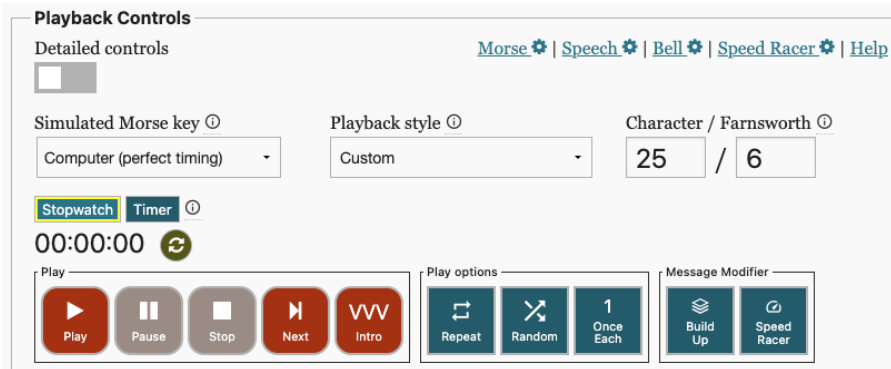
Playback Controls

Detailed controls

Morse | Speech | Bell | Speed Racer | Help

Simulated Morse key ⓘ
Computer (perfect timing)

Playback style ⓘ
Custom

Character / Farnsworth ⓘ
25 / 6

Stopwatch Timer ⓘ

00:00:00

Play
Play Pause Stop Next VVV Intro

Play options
Repeat Random 1 Once Each

Message Modifier
Build Up Speed Racer